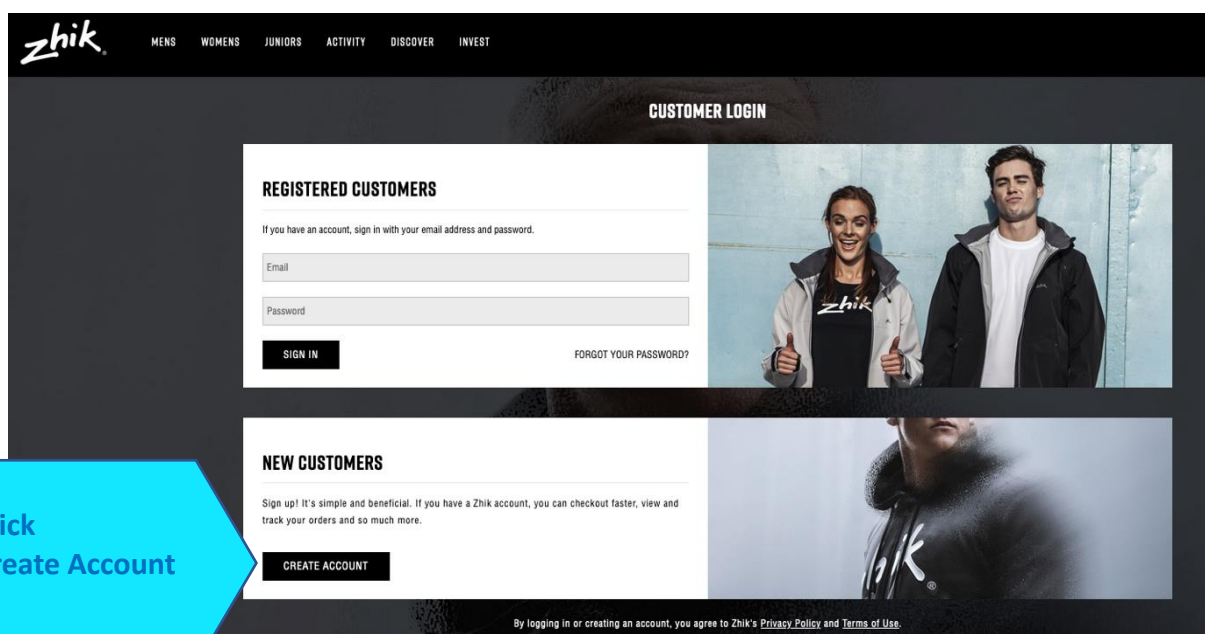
zhik MENS WOMENS JUNIORS ACTIVITY DISCOVER INVEST

CUSTOMER LOGIN

REGISTERED CUSTOMERS

If you have an account, sign in with your email address and password.

Email

Password

SIGN IN

FORGOT YOUR PASSWORD?

zhik

NEW CUSTOMERS

Sign up! It's simple and beneficial. If you have a Zhik account, you can checkout faster, view and track your orders and so much more.

CREATE ACCOUNT

ick
reate Account

zhik

By logging in or creating an account, you agree to Zhik's Privacy Policy and Terms of Use.